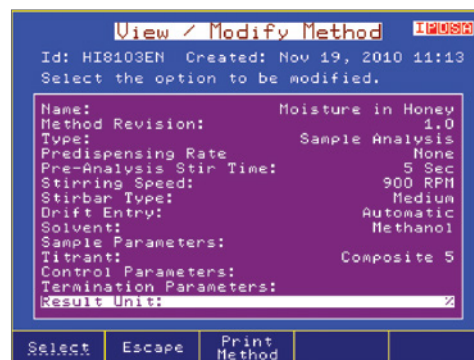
View / Modify Method IMUSA
Id: HI8103EN Created: Nov 19, 2010 11:13
Select the option to be modified.

| | |
|---|---|
| Name: | Moisture in Honey |
| Method Revision: | 1.0 |
| Type: | Sample Analysis |
| Predispensing Rate | None |
| Pre-Analysis Stir Time: | 5 Sec |
| Stirring Speed: | 900 RPM |
| Stirbar Type: | Medium |
| Drift Entry: | Automatic |
| Solvent: | Methanol |
| Sample Parameters: | |
| Titrant: | Composite 5 |
| Control Parameters: | |
| Termination Parameters: | |
| Result Unit: | % |

Select Escape Print Method